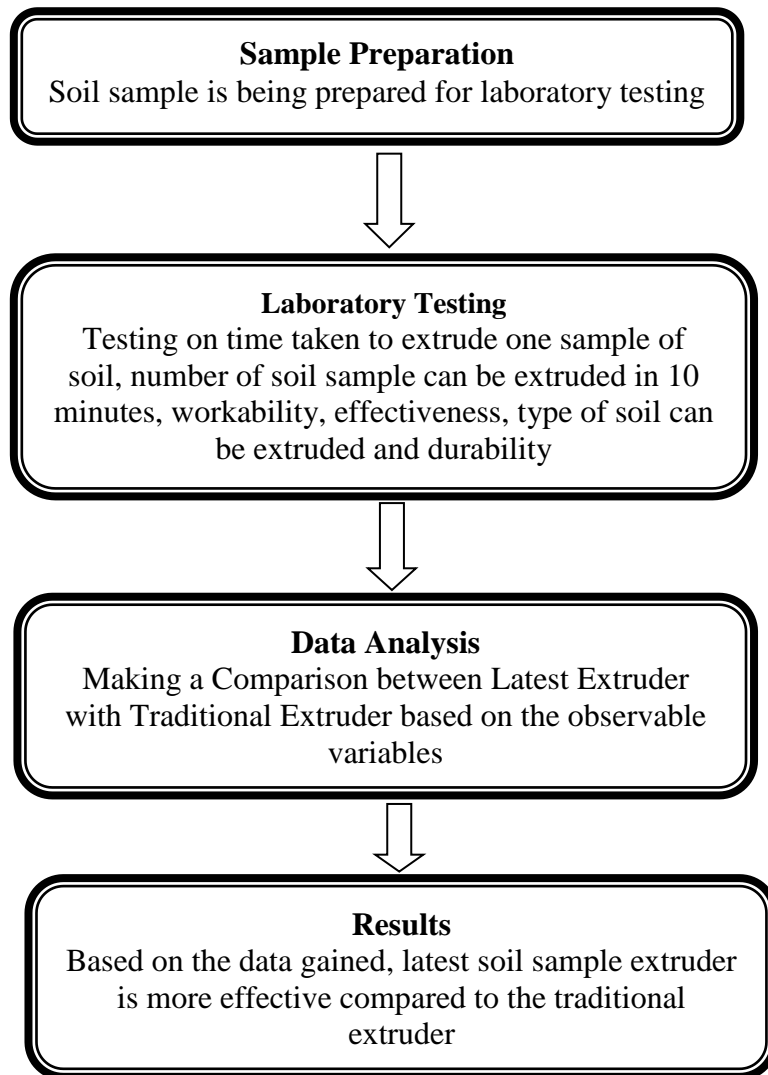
**Sample Preparation**
Soil sample is being prepared for laboratory testing

**Laboratory Testing**
Testing on time taken to extrude one sample of soil, number of soil sample can be extruded in 10 minutes, workability, effectiveness, type of soil can be extruded and durability

**Data Analysis**
Making a Comparison between Latest Extruder with Traditional Extruder based on the observable variables

**Results**
Based on the data gained, latest soil sample extruder is more effective compared to the traditional extruder